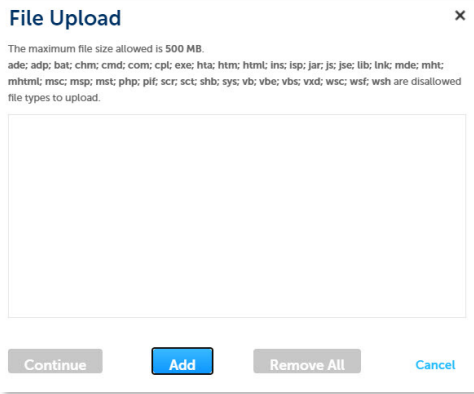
File Upload

×

The maximum file size allowed is 500 MB.

ade; adp; bat; chm; cmd; com; cpl; exe; hta; htm; html; ins; isp; jar; js; jse; lib; lnk; mde; mht; mhtml; msc; msp; mst; php; pif; scr; sct; shb; sys; vb; vbe; vbs; vxd; wsc; wsf; wsh are disallowed file types to upload.

Continue

Add

Remove All

Cancel